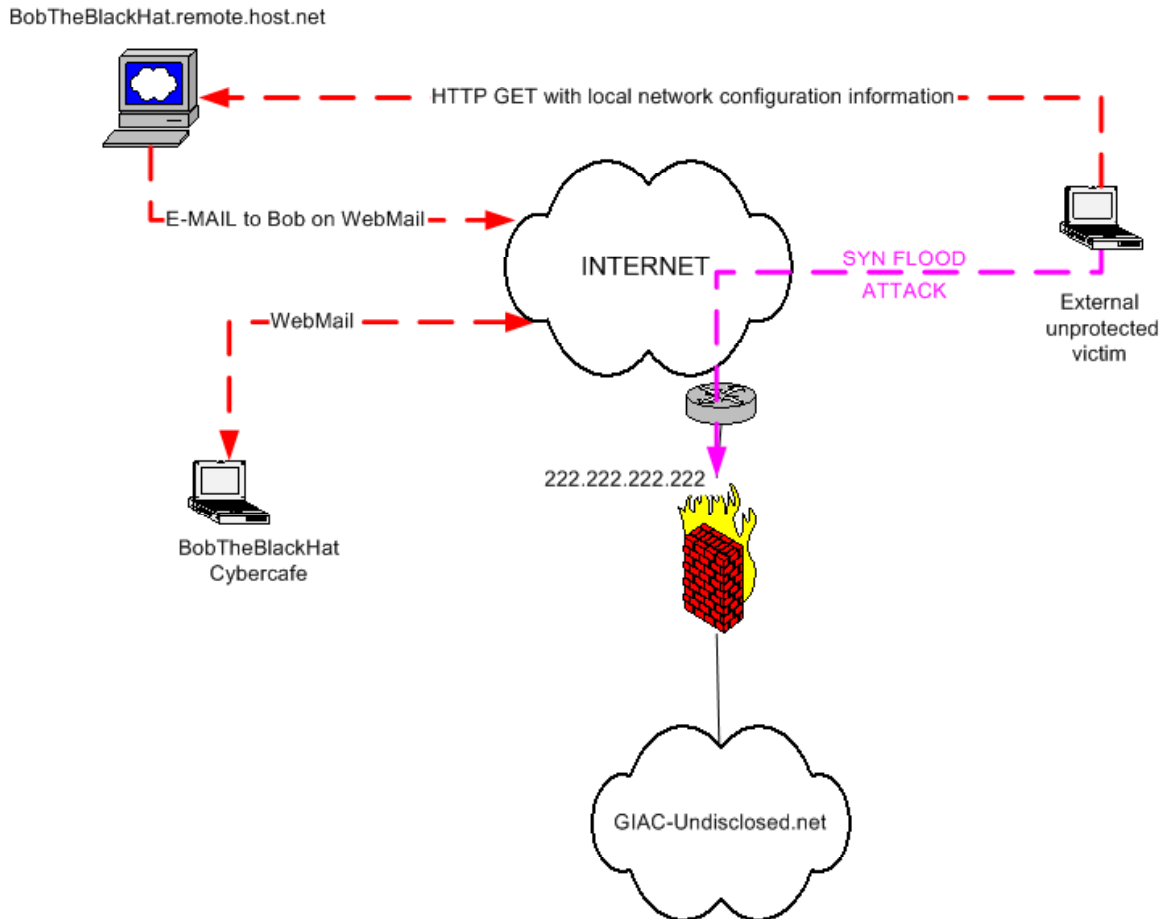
BobTheBlackHat.remote.host.net

HTTP GET with local network configuration information

E-MAIL to Bob on WebMail

INTERNET

SYN FLOOD ATTACK

External unprotected victim

WebMail

222.222.222.222

BobTheBlackHat Cybercafe

GIAC-Undisclosed.net